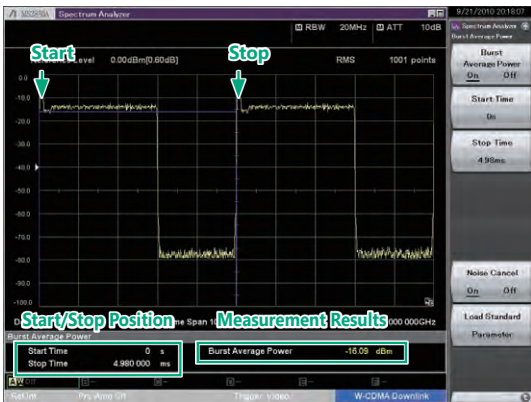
Spectrum Analyzer

9/21/2010 2018:07

RBW 20MHz ATT 10dB

Start

Stop

Level 0.00dBm[0.60dB]

RMS 1001 points

0.0

-10.0

-20.0

-30.0

-40.0

-50.0

-60.0

-70.0

-80.0

-90.0

-100.0

Start/Stop Position

me Span

Measurement Results

000 000GHz

Burst Average Power

Start Time 0 s

Stop Time 4.980 000 ms

Burst Average Power -16.09 dBm

Pre Amp Off

Trigger: Video

W-CDMA Downlink

Spectrum Analyzer
Burst Average Power

Burst Average Power
On Off

Start Time
0s

Stop Time
4.98ms

Noise Cancel
On Off

Load Standard Parameter